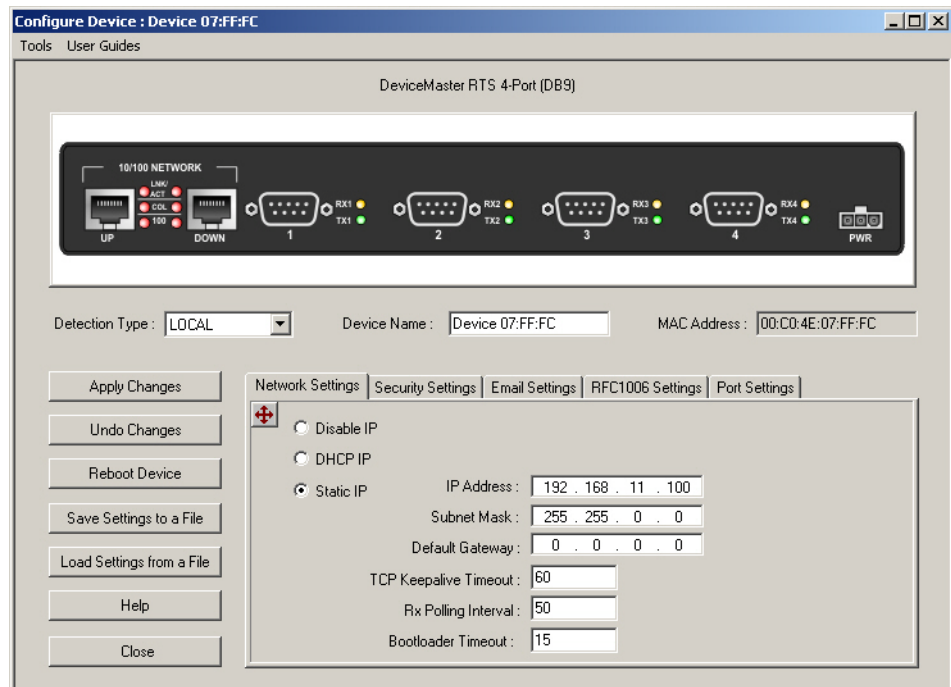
Configure Device : Device 07:FF:FC

Tools User Guides

DeviceMaster RTS 4-Port (DB9)

10/100 NETWORK

LNK/ACT

COL

100

UP

DOWN

1

RX1

TX1

2

RX2

TX2

3

RX3

TX3

4

RX4

TX4

PWR

Detection Type : LOCAL

Device Name : Device 07:FF:FC

MAC Address : 00:C0:4E:07:FF:FC

Apply Changes

Undo Changes

Reboot Device

Save Settings to a File

Load Settings from a File

Help

Close

Network Settings | Security Settings | Email Settings | RFC1006 Settings | Port Settings

Disable IP

DHCP IP

Static IP

IP Address : 192 . 168 . 11 . 100

Subnet Mask : 255 . 255 . 0 . 0

Default Gateway : 0 . 0 . 0 . 0

TCP Keepalive Timeout : 60

Rx Polling Interval : 50

Bootloader Timeout : 15